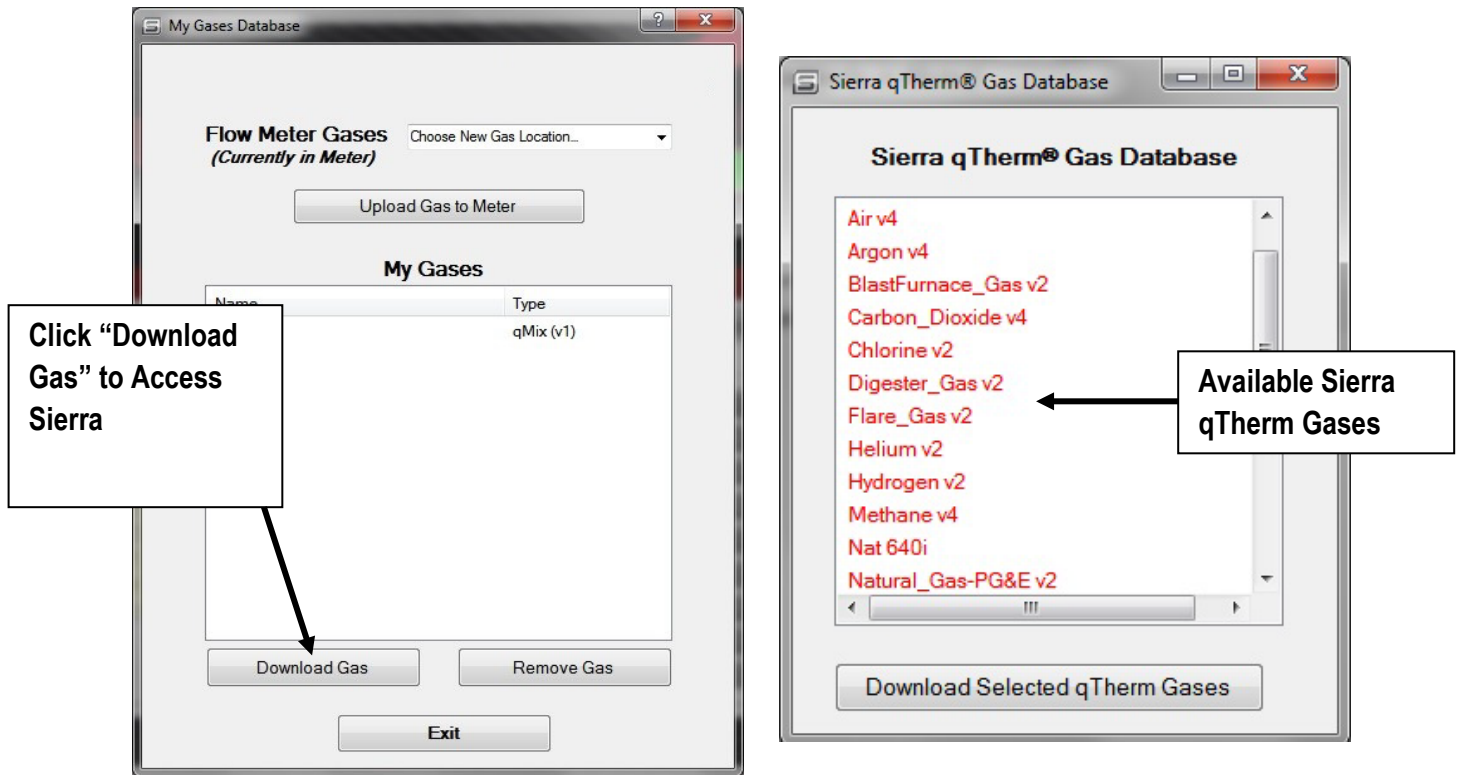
My Gases Database

Flow Meter Gases
(Currently in Meter)

Choose New Gas Location...

Upload Gas to Meter

My Gases

| Name | Type |
|---|---|
| | qMix (v1) |

Click "Download Gas" to Access Sierra

Download Gas

Remove Gas

Exit

Sierra qTherm® Gas Database

Sierra qTherm® Gas Database

Air v4
Argon v4
BlastFurnace_Gas v2
Carbon_Dioxide v4
Chlorine v2
Digester_Gas v2
Flare_Gas v2
Helium v2
Hydrogen v2
Methane v4
Nat 640i
Natural_Gas-PG&E v2

Available Sierra qTherm Gases

Download Selected qTherm Gases